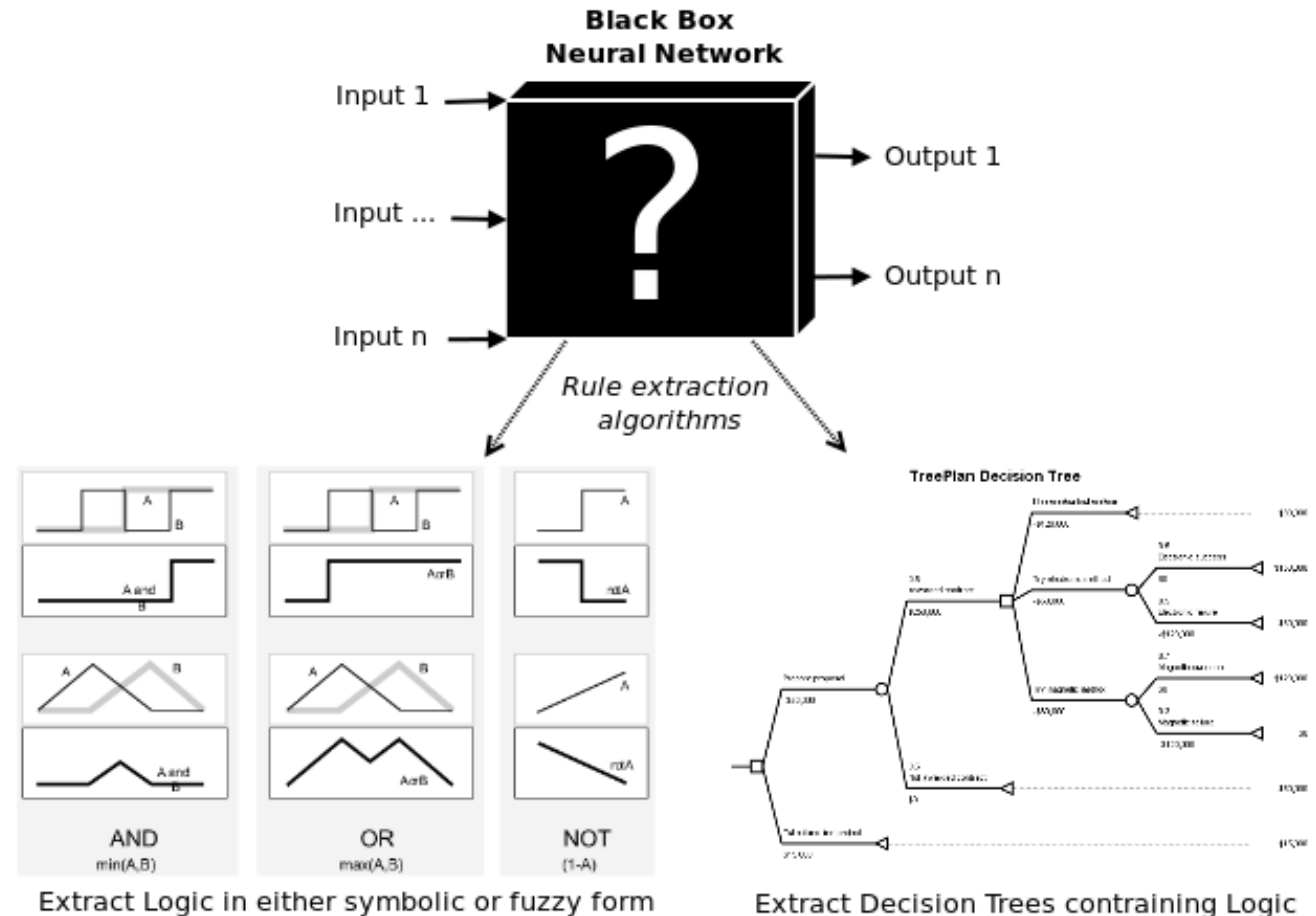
Black Box
Neural Network

Input 1

Input ...

Input n

?

Output 1

Output n

Rule extraction algorithms

A
B
A and B

A
B
A or B

A
not A

A
B
A and B

A
B
A or B

A
not A

AND
min(A,B)

OR
max(A,B)

NOT
(1-A)

Extract Logic in either symbolic or fuzzy form

TreePlan Decision Tree

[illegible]

Extract Decision Trees contraining Logic